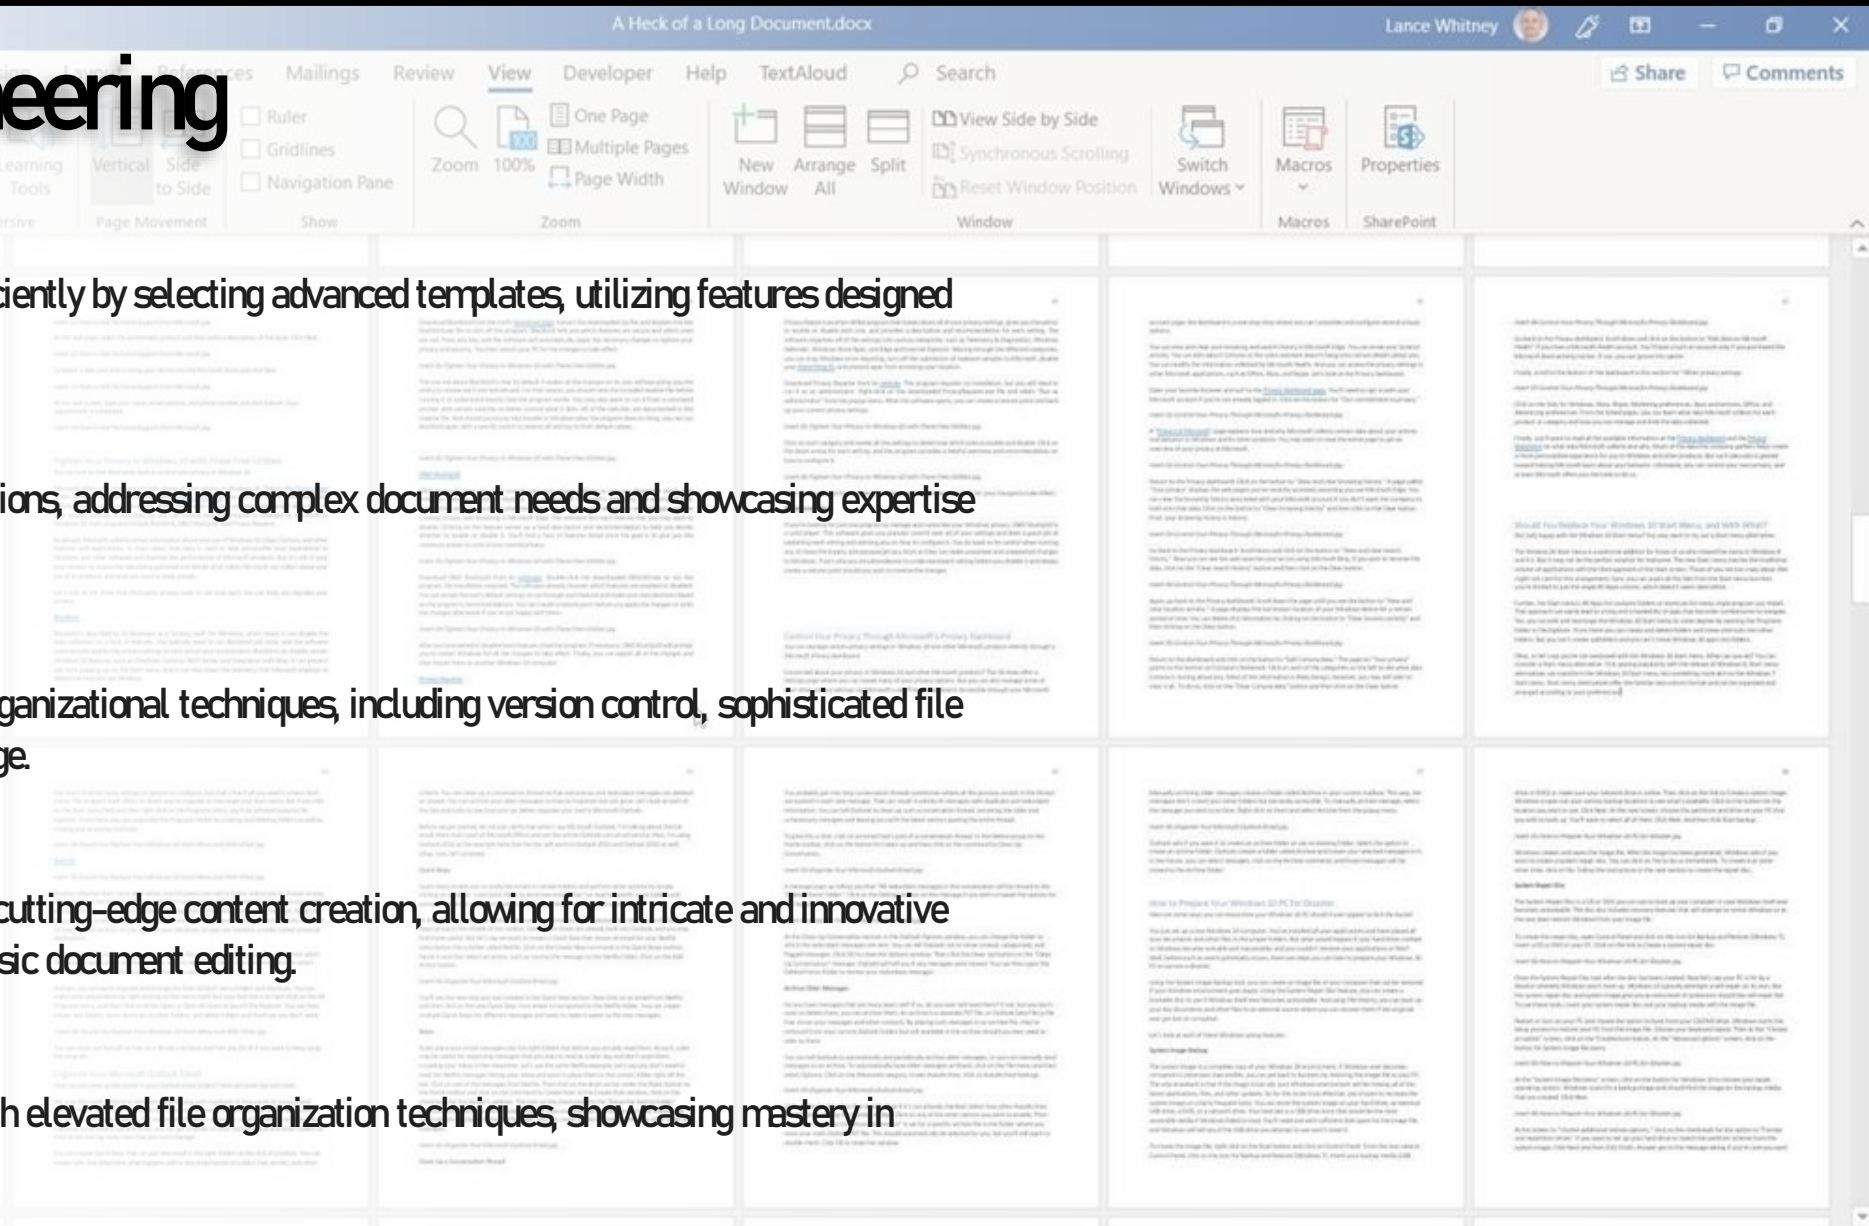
A Heck of a Long Document.docx

Lance Whitney

eering

References Mailings Review View Developer Help TextAloud Search

Share Comments

Learning Tools Vertical Side to Side Ruler Gridlines Navigation Pane Zoom 100% One Page Multiple Pages Page Width New Window Arrange All Split View Side by Side Synchronous Scrolling Reset Window Position Switch Windows Macros Properties

Page Movement Show Zoom Window Macros SharePoint

ciently by selecting advanced templates, utilizing features designed

ions, addressing complex document needs and showcasing expertise

ganizational techniques, including version control, sophisticated file ge.

cutting-edge content creation, allowing for intricate and innovative sic document editing.

h elevated file organization techniques, showcasing mastery in